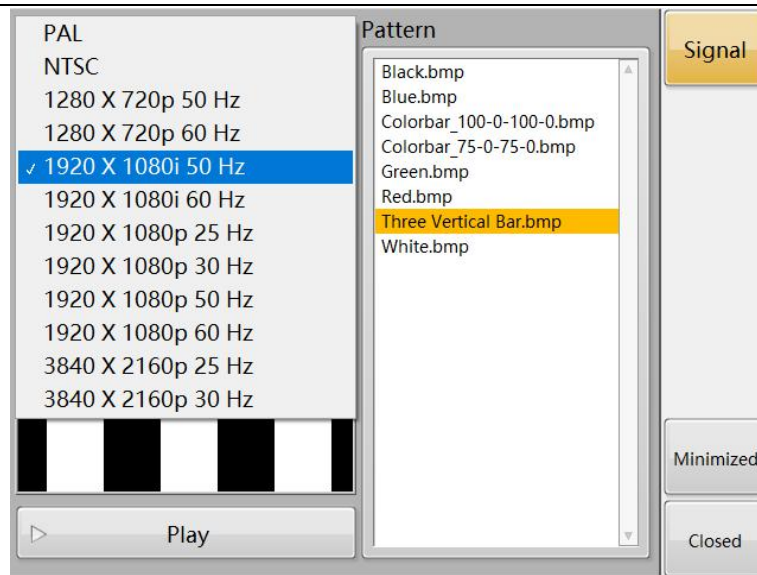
PAL
NTSC
1280 X 720p 50 Hz
1280 X 720p 60 Hz
✓ 1920 X 1080i 50 Hz
1920 X 1080i 60 Hz
1920 X 1080p 25 Hz
1920 X 1080p 30 Hz
1920 X 1080p 50 Hz
1920 X 1080p 60 Hz
3840 X 2160p 25 Hz
3840 X 2160p 30 Hz

Play

Pattern

Black.bmp
Blue.bmp
Colorbar_100-0-100-0.bmp
Colorbar_75-0-75-0.bmp
Green.bmp
Red.bmp
Three Vertical Bar.bmp
White.bmp

Signal

Minimized

Closed